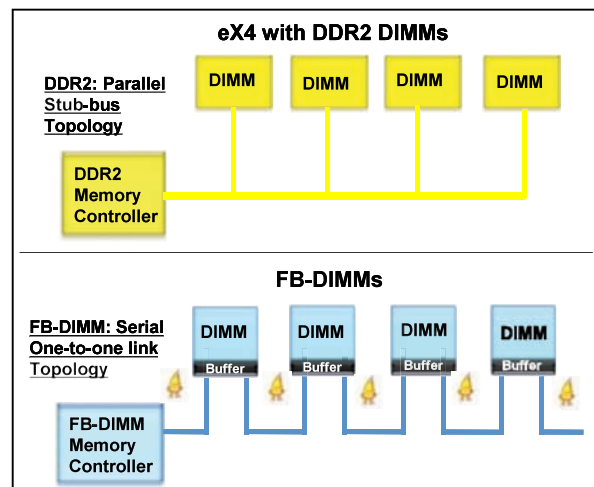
eX4 with DDR2 DIMMs

DDR2: Parallel Stub-bus Topology

DIMM

DIMM

DIMM

DIMM

DDR2 Memory Controller

FB-DIMMs

FB-DIMM: Serial One-to-one link Topology

DIMM
Buffer

DIMM
Buffer

DIMM
Buffer

DIMM
Buffer

FB-DIMM Memory Controller